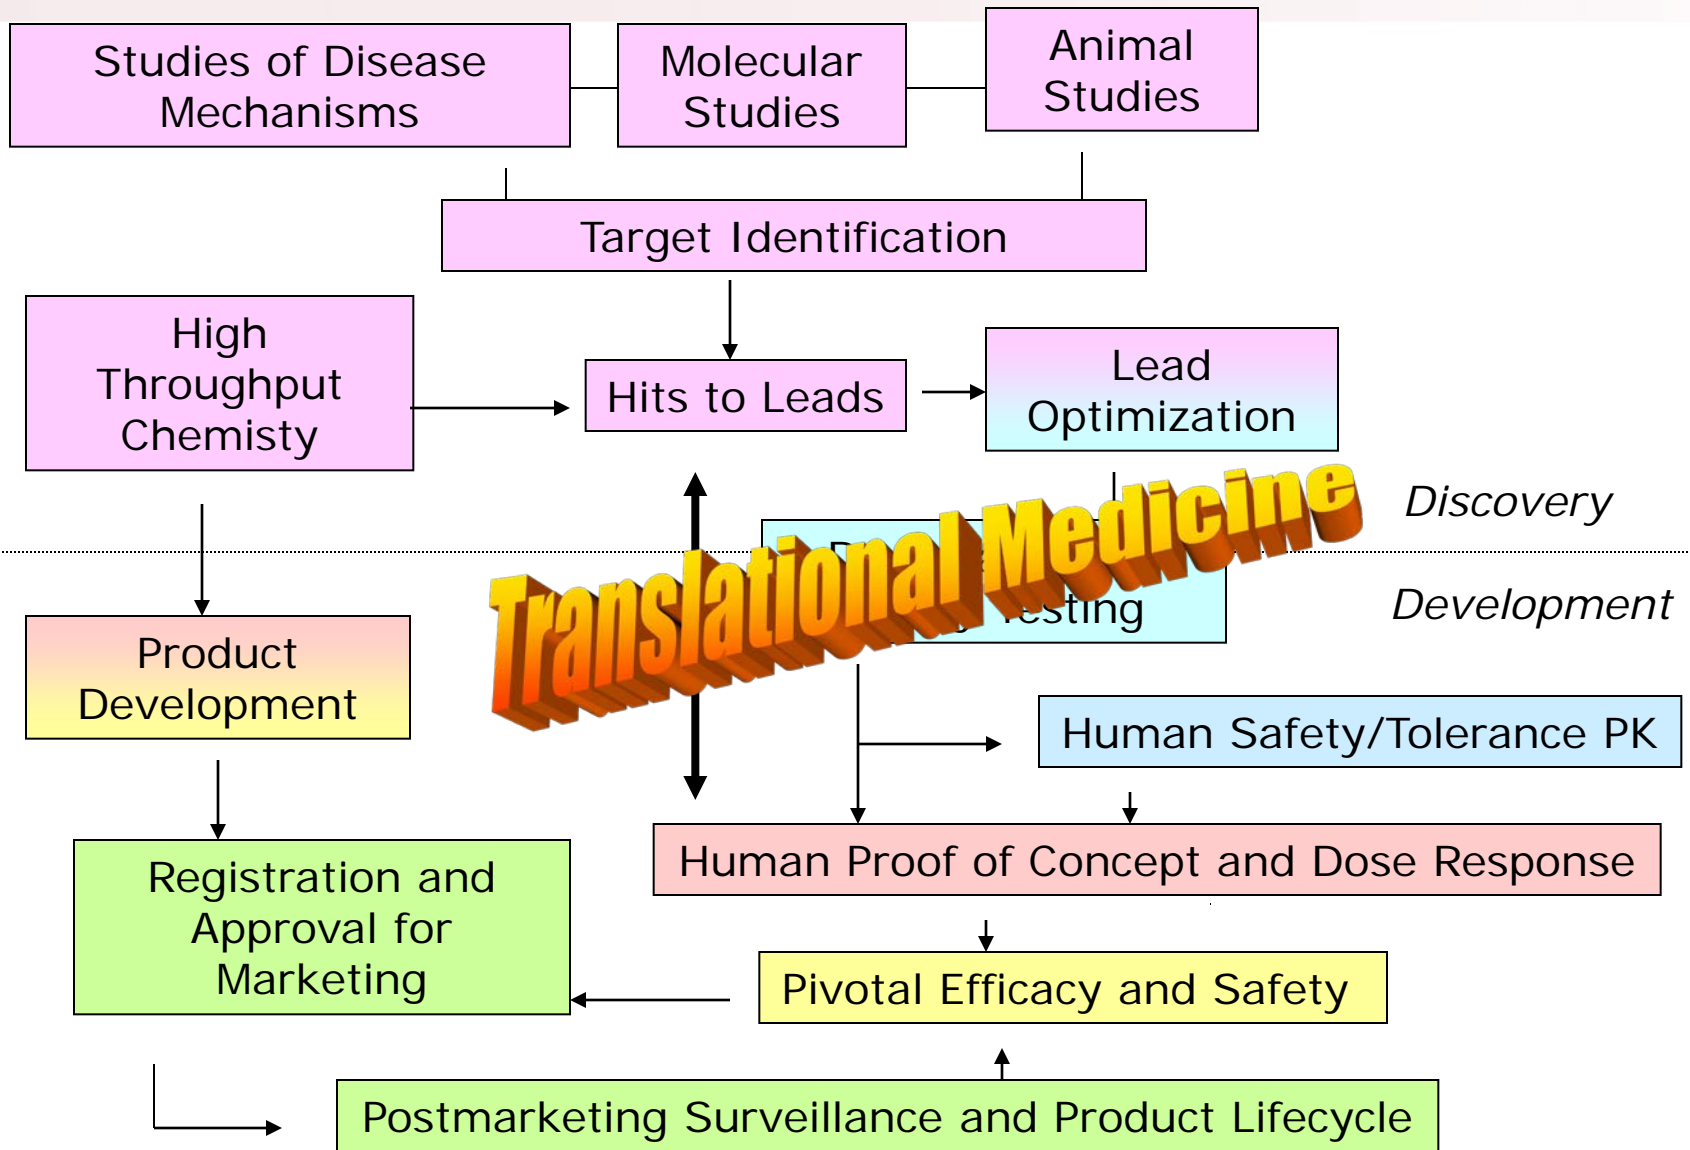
Studies of Disease Mechanisms

Molecular Studies

Animal Studies

Target Identification

High Throughput Chemisty

Hits to Leads

Lead Optimization

Translational Medicine

Discovery

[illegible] Testing

Development

Product Development

Human Safety/Tolerance PK

Registration and Approval for Marketing

Human Proof of Concept and Dose Response

Pivotal Efficacy and Safety

Postmarketing Surveillance and Product Lifecycle